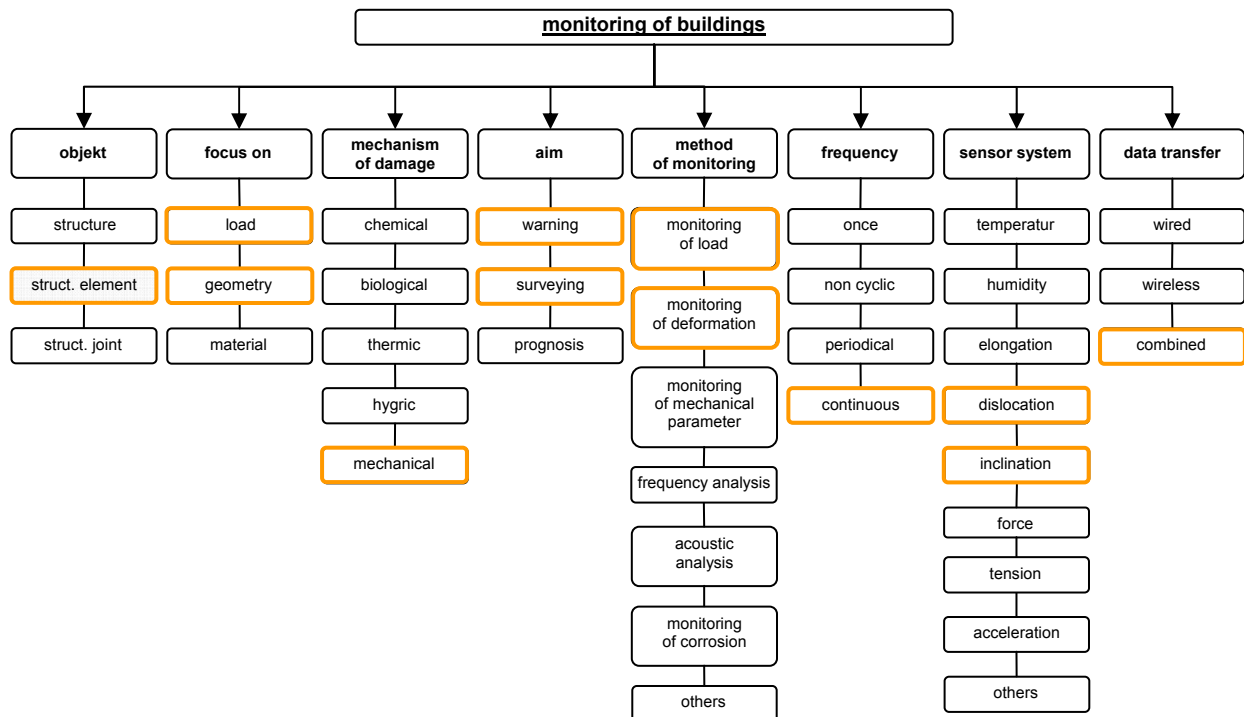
monitoring of buildings

objekt
structure
struct. element
struct. joint

focus on
load
geometry
material

mechanism of damage
chemical
biological
thermic
hygric
mechanical

aim
warning
surveying
prognosis

method of monitoring
monitoring of load
monitoring of deformation
monitoring of mechanical parameter
frequency analysis
acoustic analysis
monitoring of corrosion
others

frequency
once
non cyclic
periodical
continuous

sensor system
temperatur
humidity
elongation
dislocation
inclination
force
tension
acceleration
others

data transfer
wired
wireless
combined